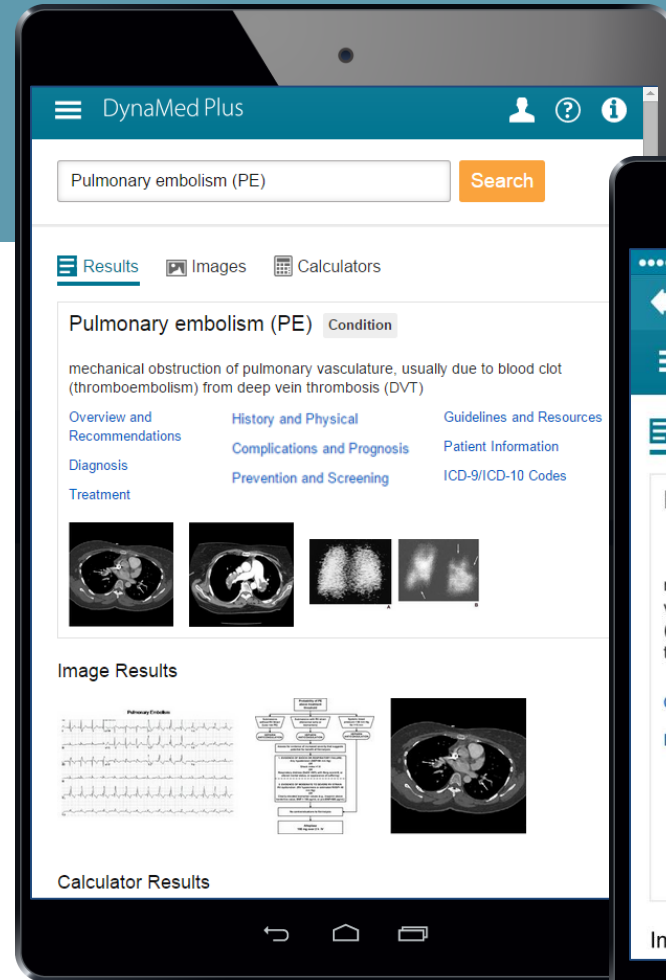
DynaMed Plus

Pulmonary embolism (PE)

Search

Results Images Calculators

Pulmonary embolism (PE) Condition

mechanical obstruction of pulmonary vasculature, usually due to blood clot (thromboembolism) from deep vein thrombosis (DVT)

Overview and Recommendations

Diagnosis

Treatment

History and Physical

Complications and Prognosis

Prevention and Screening

Guidelines and Resources

Patient Information

ICD-9/ICD-10 Codes

Image Results

Pulmonary Embolism

Calculator Results

In